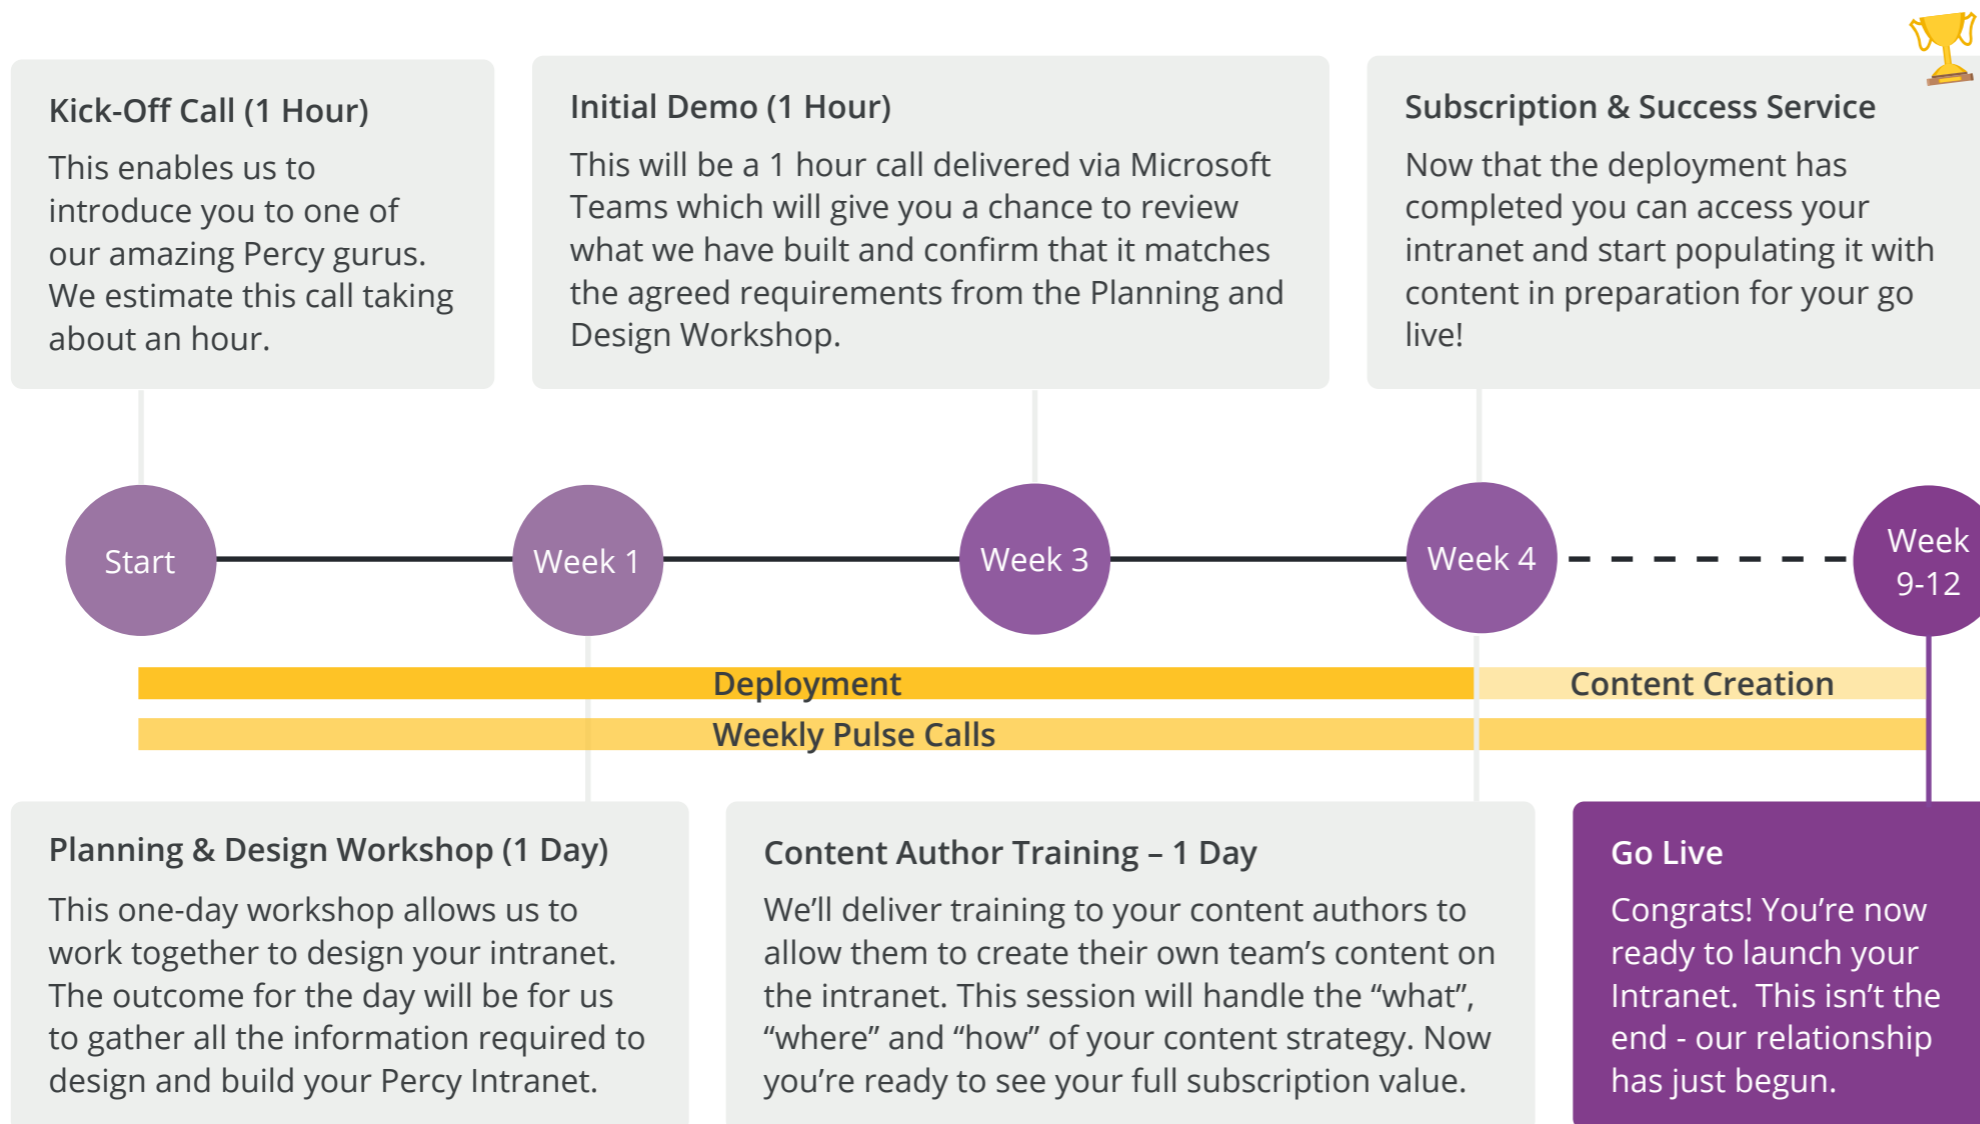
Kick-Off Call (1 Hour)

This enables us to introduce you to one of our amazing Percy gurus. We estimate this call taking about an hour.

Initial Demo (1 Hour)

This will be a 1 hour call delivered via Microsoft Teams which will give you a chance to review what we have built and confirm that it matches the agreed requirements from the Planning and Design Workshop.

Subscription & Success Service

Now that the deployment has completed you can access your intranet and start populating it with content in preparation for your go live!

Start

Week 1

Week 3

Week 4

Week 9-12

Deployment

Content Creation

Weekly Pulse Calls

Planning & Design Workshop (1 Day)

This one-day workshop allows us to work together to design your intranet. The outcome for the day will be for us to gather all the information required to design and build your Percy Intranet.

Content Author Training – 1 Day

We'll deliver training to your content authors to allow them to create their own team's content on the intranet. This session will handle the "what", "where" and "how" of your content strategy. Now you're ready to see your full subscription value.

Go Live

Congrats! You're now ready to launch your Intranet. This isn't the end - our relationship has just begun.